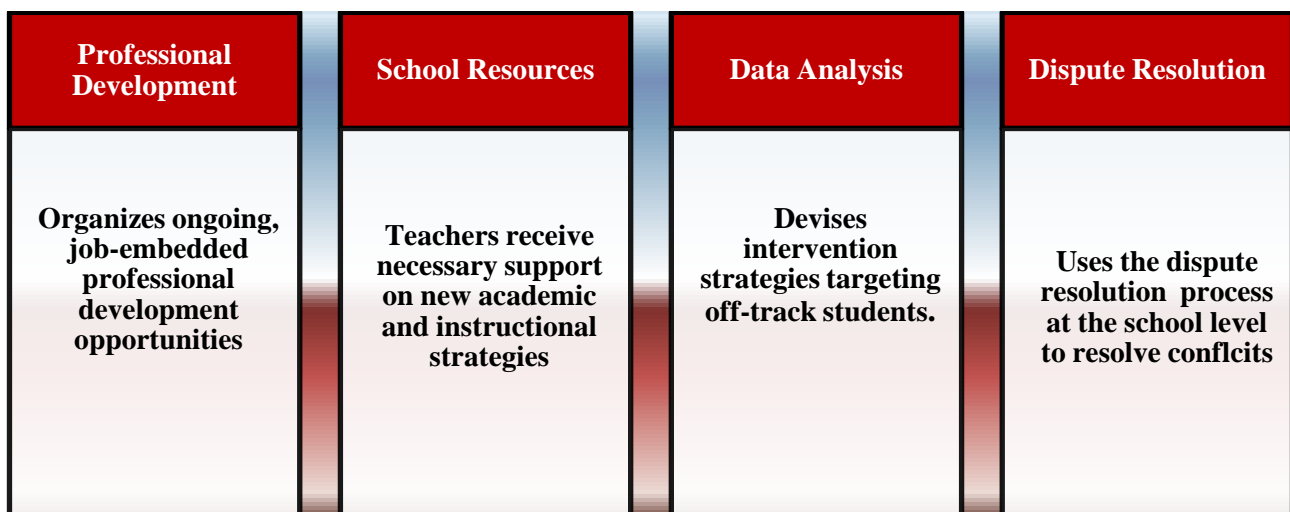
Professional Development

Organizes ongoing, job-embedded professional development opportunities

School Resources

Teachers receive necessary support on new academic and instructional strategies

Data Analysis

Devises intervention strategies targeting off-track students.

Dispute Resolution

Uses the dispute resolution process at the school level to resolve conflcits